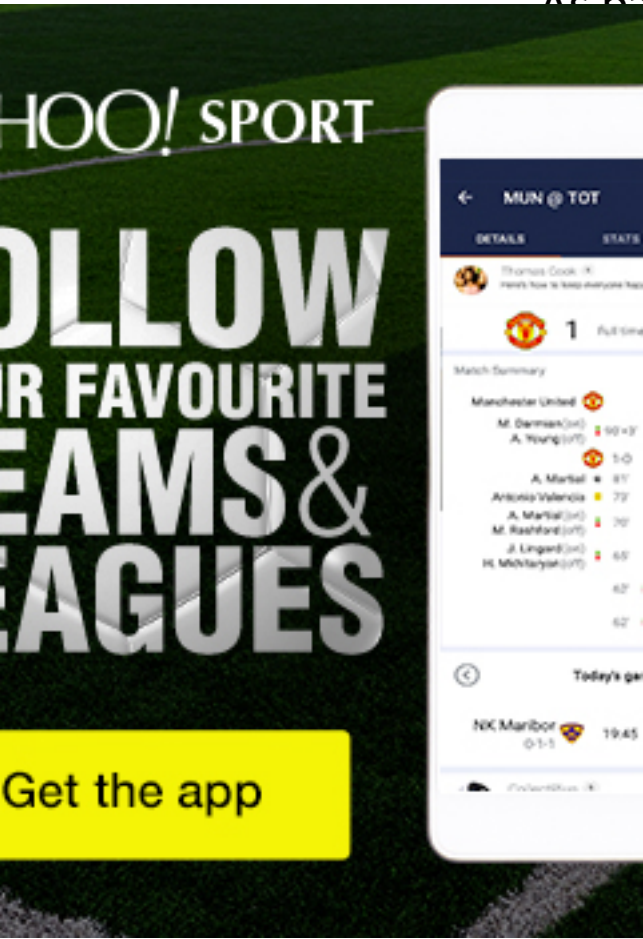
HOO! SPORT

OLLOW
R FAVOURITE
EAMS &
EAGUES

Get the app

MUN @ TOT
DETAILS
STATS
Thomas Cook
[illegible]
1
Full time
Match Summary
Manchester United
M. Darmian (on)
A. Young (off)
90+3'
1-0
A. Martial
81'
Antonio Valencia
73'
A. Martial (on)
M. Rashford (off)
70'
J. Lingard (on)
H. Mkhitaryan (off)
65'
63'
62'
Today's ga
NK Maribor
0-1-1
19:45
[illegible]